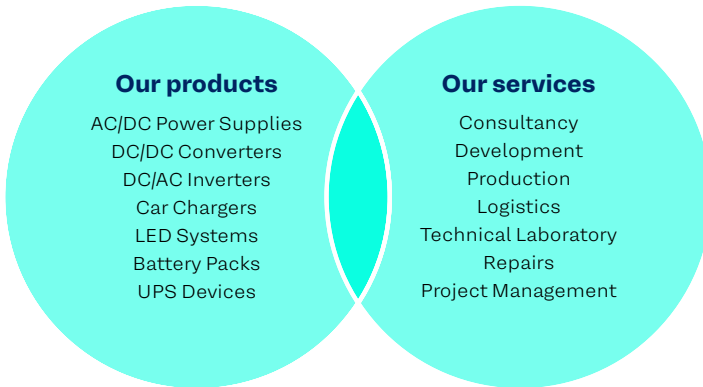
Our products
AC/DC Power Supplies
DC/DC Converters
DC/AC Inverters
Car Chargers
LED Systems
Battery Packs
UPS Devices

Our services
Consultancy
Development
Production
Logistics
Technical Laboratory
Repairs
Project Management